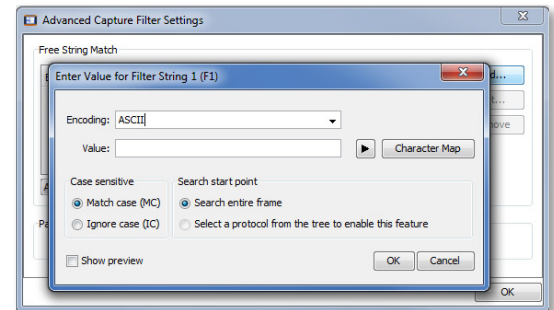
Advanced Capture Filter Settings

Free String Match

Enter Value for Filter String 1 (F1)

Encoding: ASCII

Value:

Character Map

Case sensitive

Match case (MC)

Ignore case (IC)

Search start point

Search entire frame

Select a protocol from the tree to enable this feature

Show preview

OK

Cancel

d...

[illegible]

move

OK